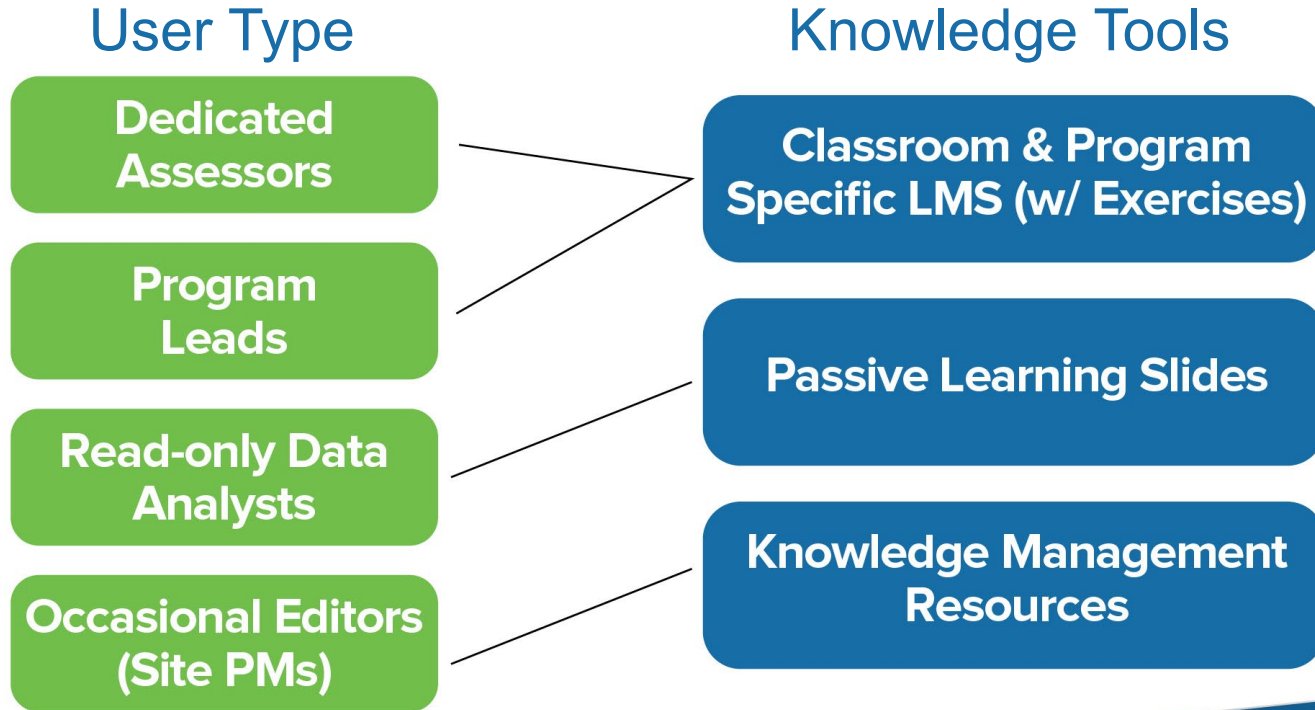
User Type

Dedicated Assessors

Program Leads

Read-only Data Analysts

Occasional Editors (Site PMs)

Knowledge Tools

Classroom & Program Specific LMS (w/ Exercises)

Passive Learning Slides

Knowledge Management Resources